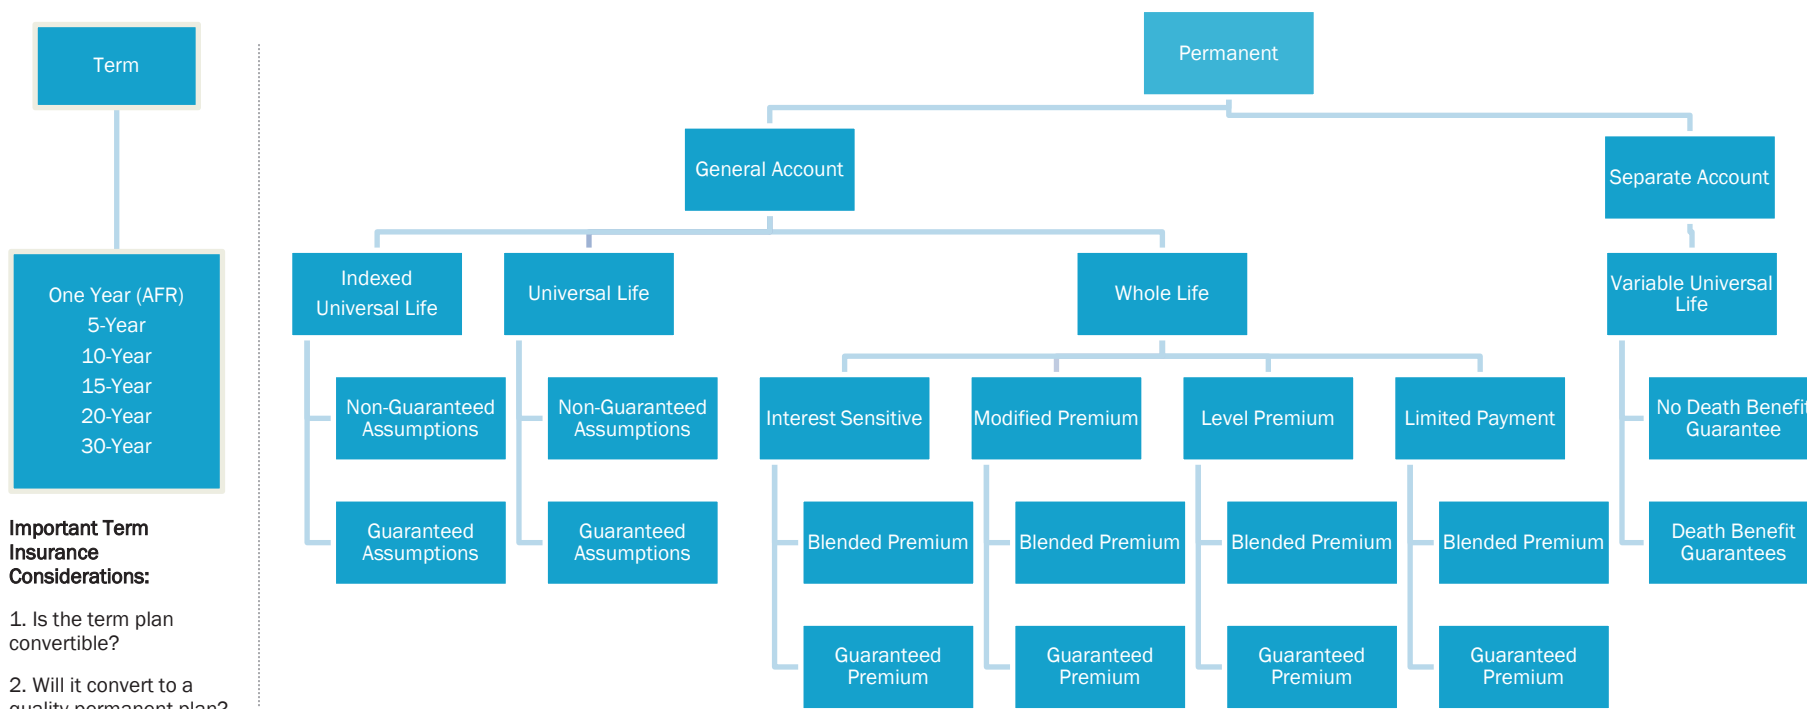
Term

One Year (AFR)
5-Year
10-Year
15-Year
20-Year
30-Year

Important Term Insurance Considerations:

1. Is the term plan convertible?

2. Will it convert to a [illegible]

Permanent

General Account

Separate Account

Indexed Universal Life

Universal Life

Whole Life

Variable Universal Life

Non-Guaranteed Assumptions

Guaranteed Assumptions

Non-Guaranteed Assumptions

Guaranteed Assumptions

Interest Sensitive

Modified Premium

Level Premium

Limited Payment

Blended Premium

Guaranteed Premium

Blended Premium

Guaranteed Premium

Blended Premium

Guaranteed Premium

Blended Premium

Guaranteed Premium

No Death Benefit Guarantee

Death Benefit Guarantees